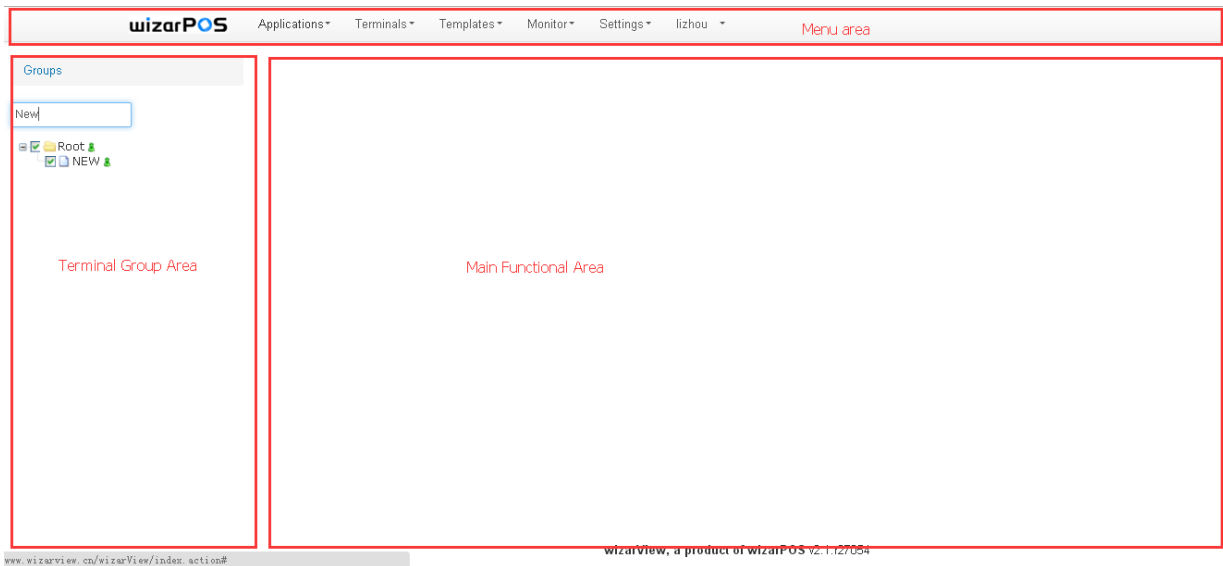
wizarPOS Applications Terminals Templates Monitor Settings lizhou

Menu area

Groups

New

Root

NEW

Terminal Group Area

Main Functional Area

www.wizarview.cn/wizarView/index.action#

wizarView, a product of wizarPOS v2.1.r27054